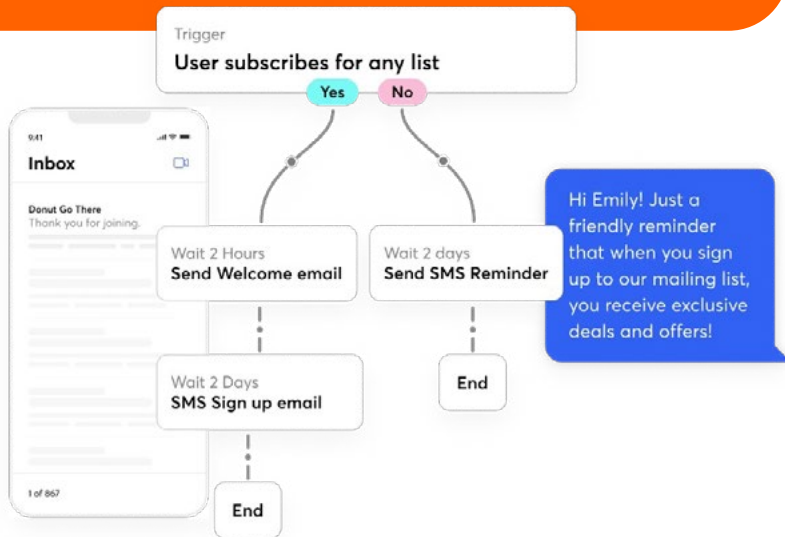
Trigger
User subscribes for any list

Yes
No

9:41

Inbox

Donut Go There
Thank you for joining.

1 of 867

Wait 2 Hours
Send Welcome email

Wait 2 days
Send SMS Reminder

Hi Emily! Just a friendly reminder that when you sign up to our mailing list, you receive exclusive deals and offers!

Wait 2 Days
SMS Sign up email

End

End